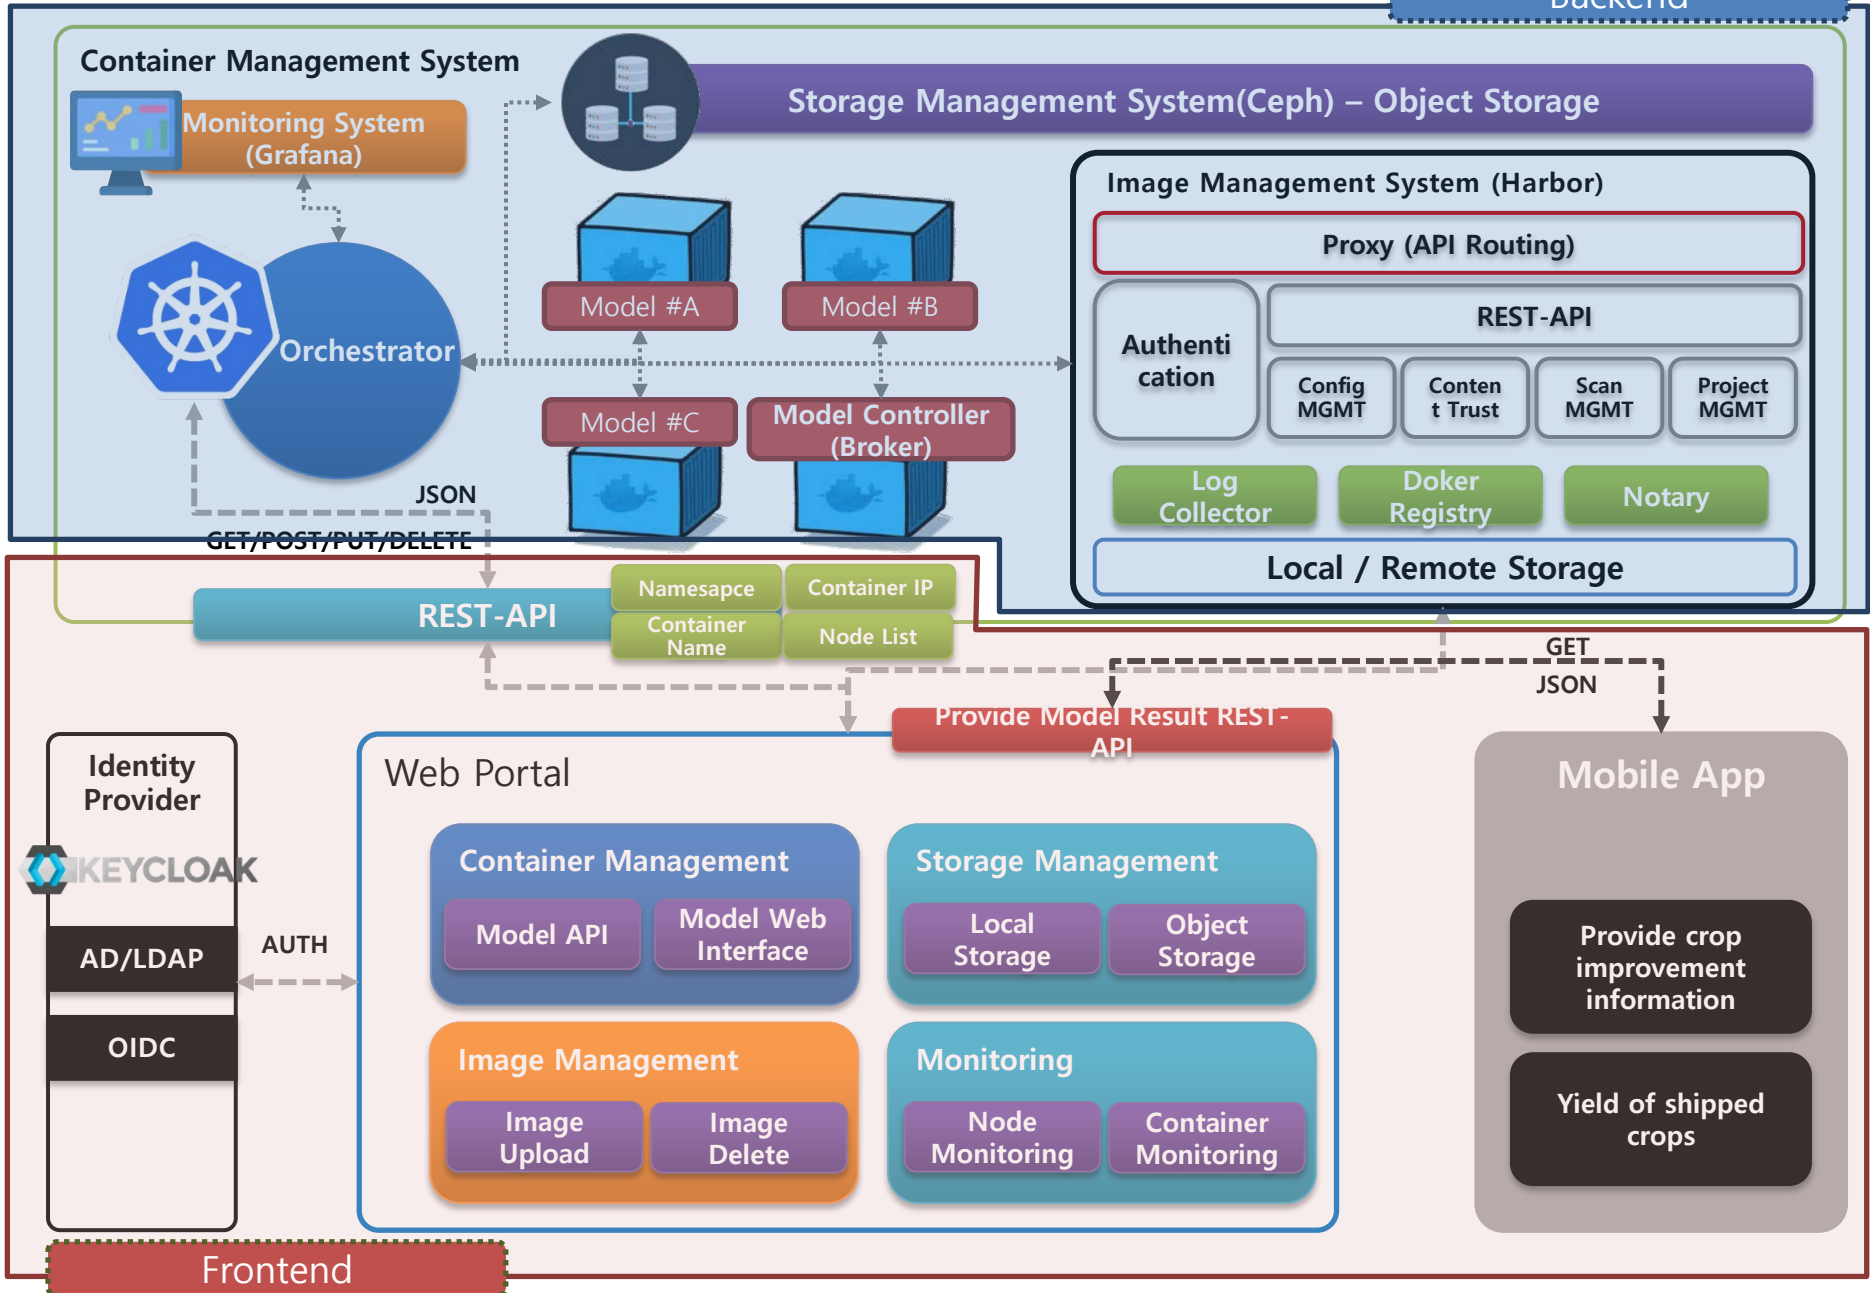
Backend

Container Management System

Monitoring System (Grafana)

Storage Management System(Ceph) – Object Storage

Orchestrator

Model #A

Model #B

Model #C

Model Controller (Broker)

Image Management System (Harbor)

Proxy (API Routing)

Authentication

REST-API

Config MGMT

Content Trust

Scan MGMT

Project MGMT

Log Collector

Doker Registry

Notary

Local / Remote Storage

JSON

GET/POST/PUT/DELETE

REST-API

Namesapce

Container IP

Container Name

Node List

GET

JSON

Provide Model Result REST-API

Identity Provider

KEYCLOAK

AD/LDAP

AUTH

OIDC

Web Portal

Container Management

Model API

Model Web Interface

Storage Management

Local Storage

Object Storage

Image Management

Image Upload

Image Delete

Monitoring

Node Monitoring

Container Monitoring

Mobile App

Provide crop improvement information

Yield of shipped crops

Frontend